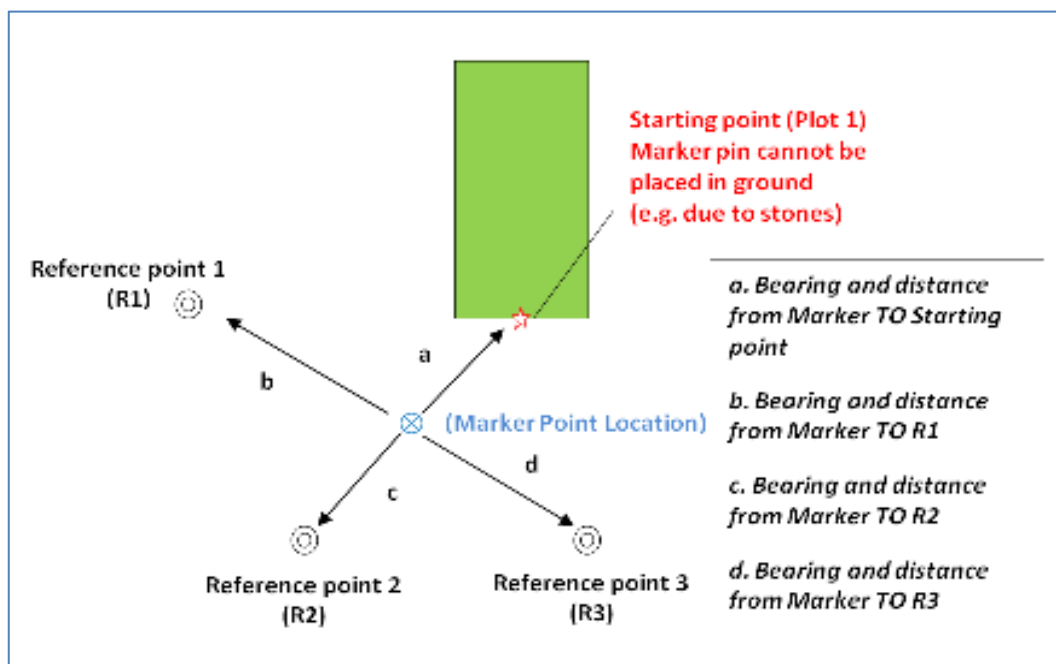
Starting point (Plot 1)
Marker pin cannot be placed in ground
(e.g. due to stones)

Reference point 1
(R1)

a

b

(Marker Point Location)

c

d

Reference point 2
(R2)

Reference point 3
(R3)

a. Bearing and distance from Marker TO Starting point

b. Bearing and distance from Marker TO R1

c. Bearing and distance from Marker TO R2

d. Bearing and distance from Marker TO R3